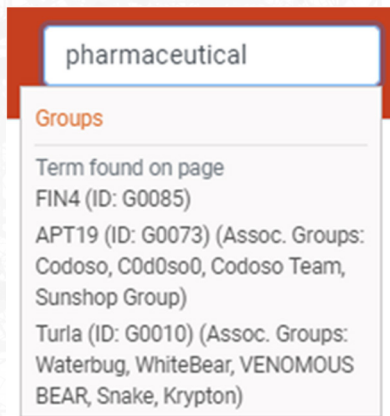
pharmaceutical

Groups

Term found on page
FIN4 (ID: G0085)
APT19 (ID: G0073) (Assoc. Groups: Codoso, C0d0so0, Codoso Team, Sunshop Group)
Turla (ID: G0010) (Assoc. Groups: Waterbug, WhiteBear, VENOMOUS BEAR, Snake, Krypton)